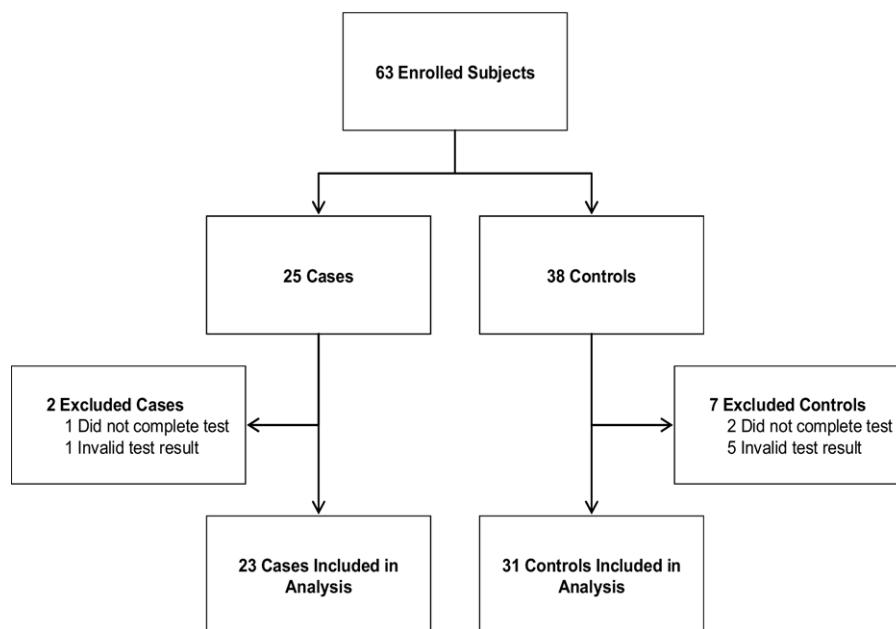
63 Enrolled Subjects

25 Cases

38 Controls

2 Excluded Cases
1 Did not complete test
1 Invalid test result

7 Excluded Controls
2 Did not complete test
5 Invalid test result

23 Cases Included in Analysis

31 Controls Included in Analysis